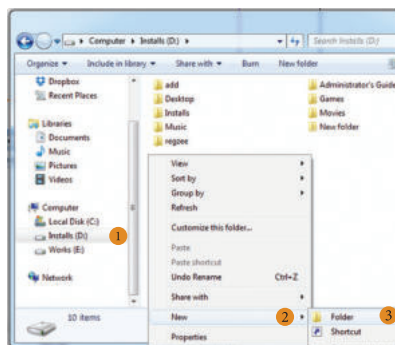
▸ Computer ▸ Installs (D:) ▸

Search Installs (D:)

Organize ▾ Include in library ▾ Share with ▾ Burn New folder

Dropbox
Recent Places

Libraries
Documents
Music
Pictures
Videos

Computer
Local Disk (C:)
Installs (D:)
Works (E:)

Network

10 items

add
Desktop
Installs
Music
regzee

Administrator's Guide
Games
Movies
New folder

View
Sort by
Group by
Refresh
Customize this folder...
Paste
Paste shortcut
Undo Rename Ctrl+Z
Share with
New
Properties

Folder
Shortcut

1
2
3